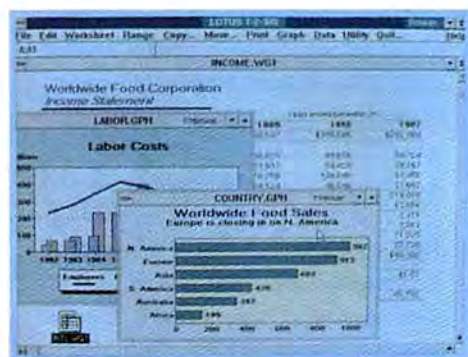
LOTUS 1-2-3/G

File Edit Worksheet Range Copy... Move... Print Graph Data Utility Quit... Help

INCOME.WG1

Worldwide Food Corporation
Income Statement

LABOR.GPH

Labor Costs

1982 1983 1984

Employees

COUNTRY.GPH

Worldwide Food Sales
Europe is closing in on N. America

N. America 962
Europe 913
Asia 493
S. America 436
Australia 287
Africa 199

0 200 400 600 800 1000

1985 1986 1987